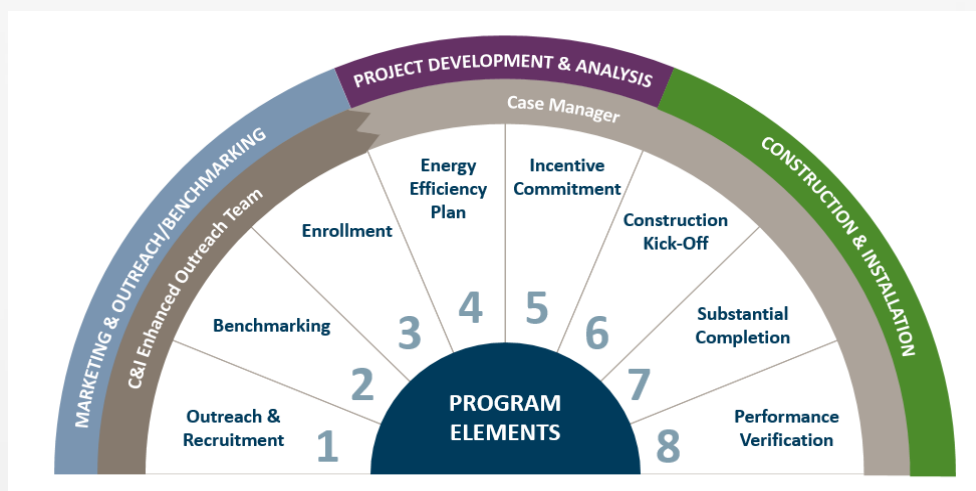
MARKETING & OUTREACH/BENCHMARKING

PROJECT DEVELOPMENT & ANALYSIS

CONSTRUCTION & INSTALLATION

C&I Enhanced Outreach Team

Case Manager

Outreach & Recruitment
1

Benchmarking
2

Enrollment
3

Energy Efficiency Plan
4

Incentive Commitment
5

Construction Kick-Off
6

Substantial Completion
7

Performance Verification
8

PROGRAM ELEMENTS